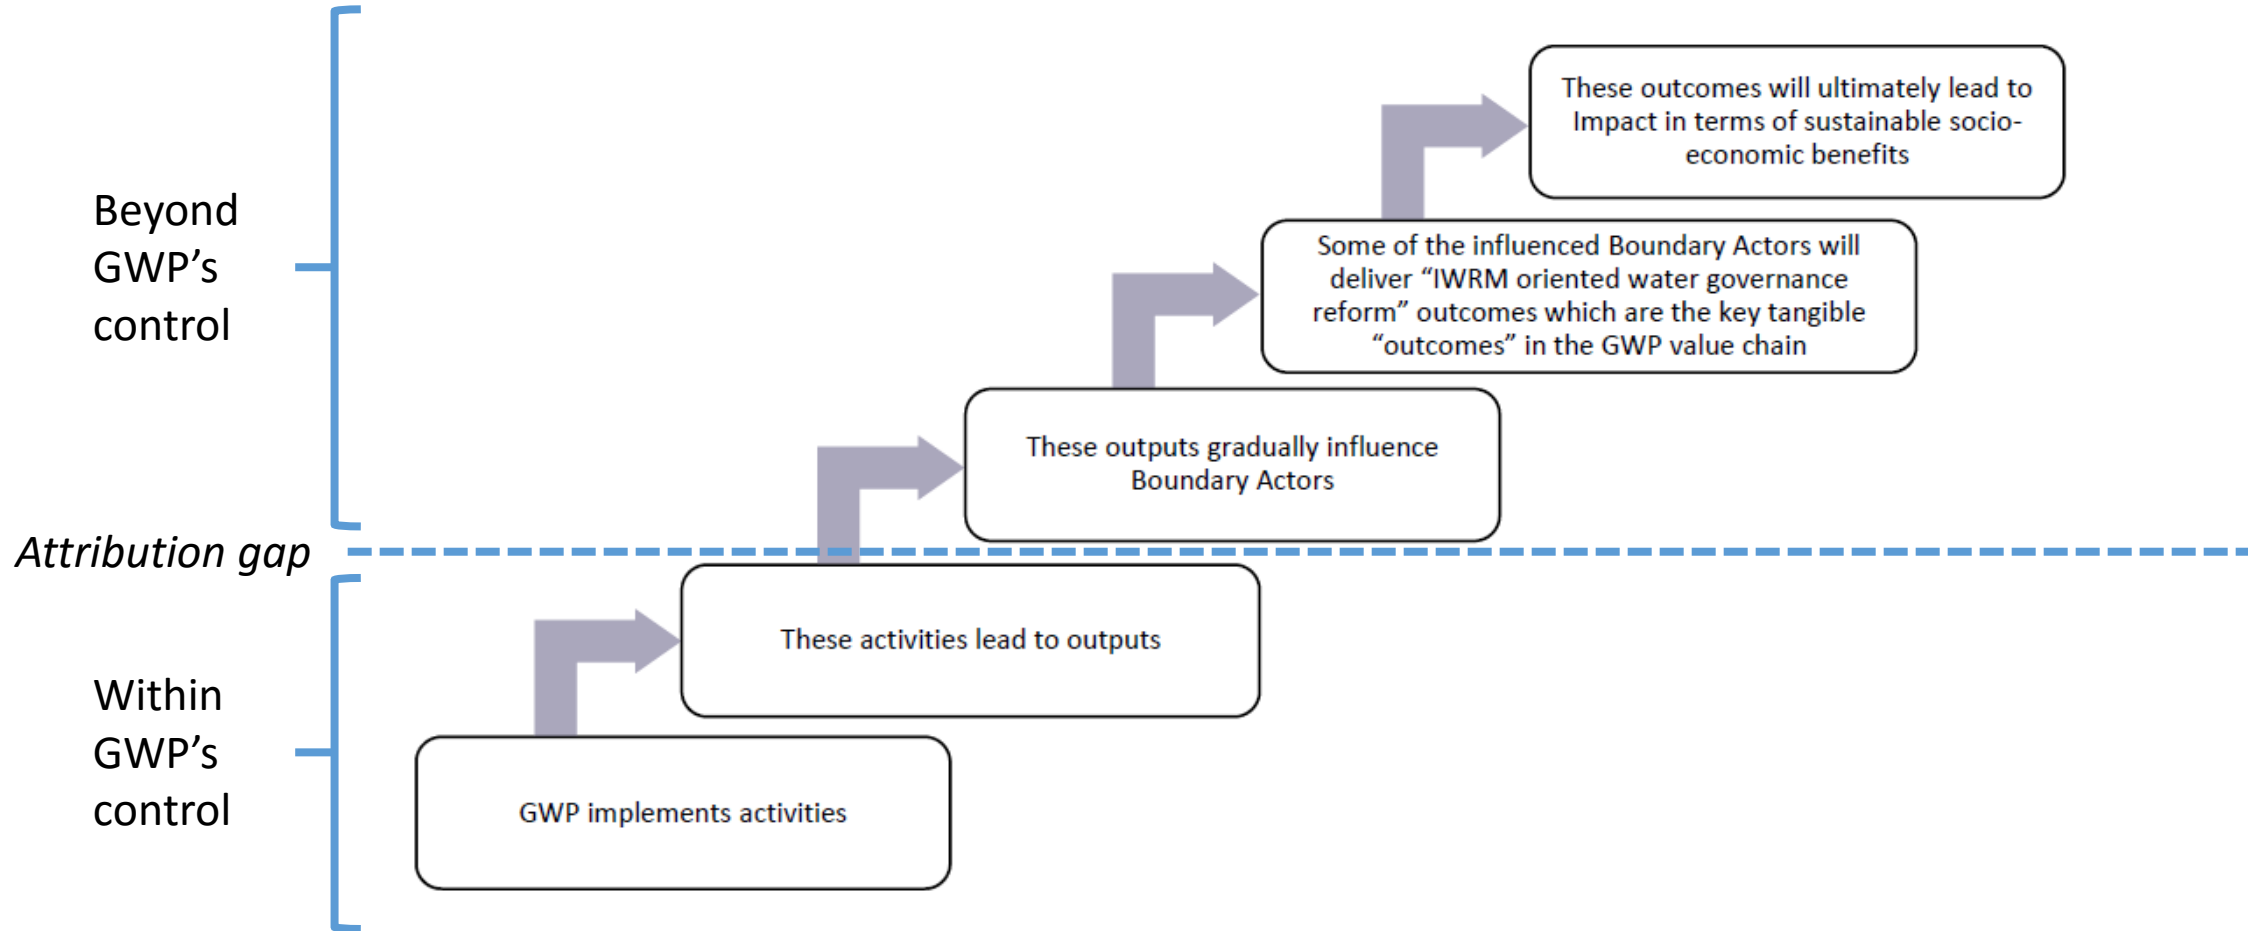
Beyond GWP’s control

These outcomes will ultimately lead to Impact in terms of sustainable socio-economic benefits

Some of the influenced Boundary Actors will deliver “IWRM oriented water governance reform” outcomes which are the key tangible “outcomes” in the GWP value chain

These outputs gradually influence Boundary Actors

Attribution gap

These activities lead to outputs

Within GWP’s control

GWP implements activities